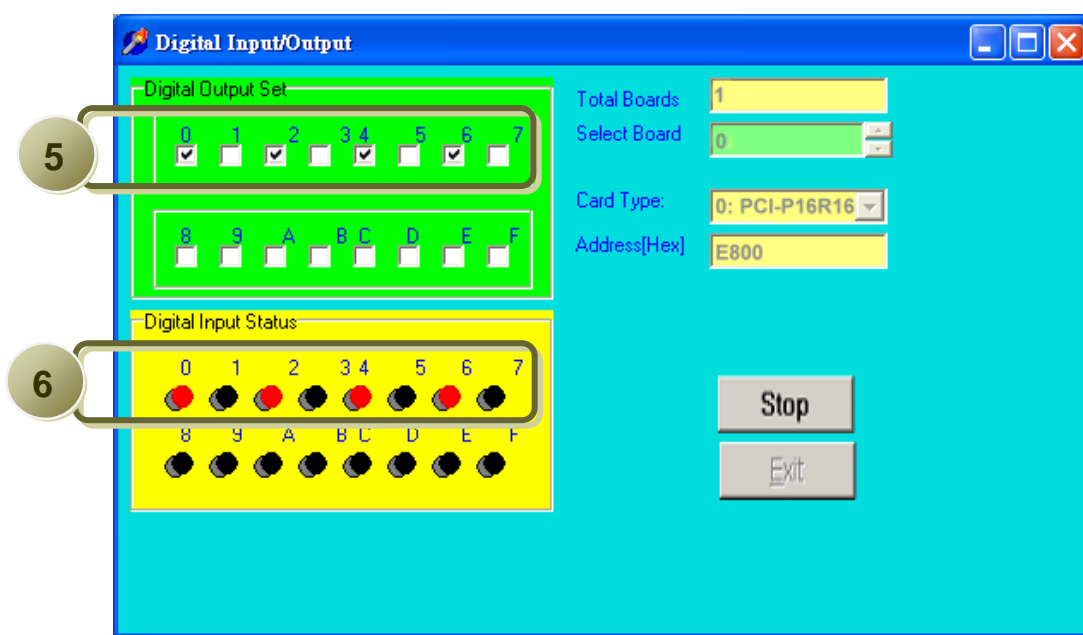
Digital Input/Output

Digital Output Set

5

0 1 2 3 4 5 6 7

8 9 A B C D E F

Digital Input Status

6

0 1 2 3 4 5 6 7

8 9 A B C D E F

Total Boards 1

Select Board 0

Card Type: 0: PCI-P16R16

Address[Hex] E800

Stop

Exit